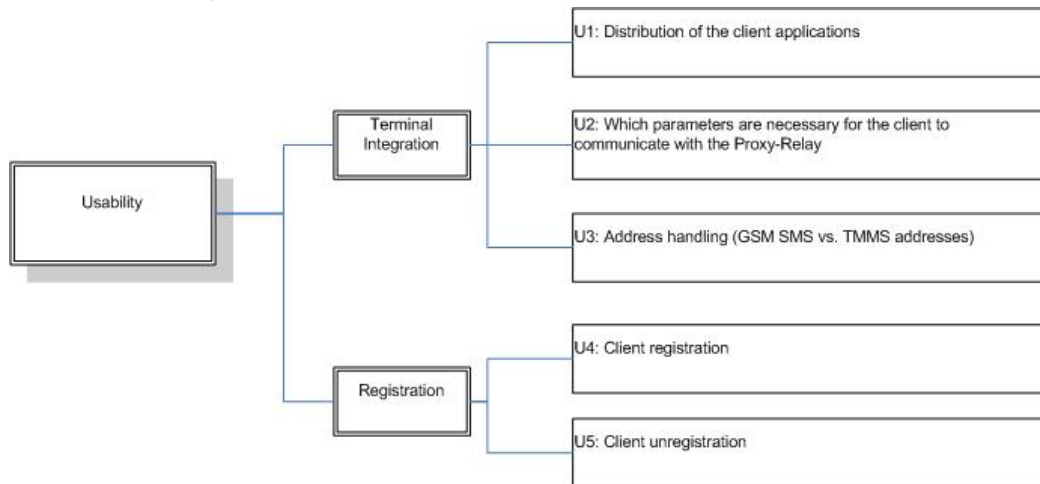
Usability

Terminal Integration

U1: Distribution of the client applications

U2: Which parameters are necessary for the client to communicate with the Proxy-Relay

U3: Address handling (GSM SMS vs. TMMS addresses)

Registration

U4: Client registration

U5: Client unregistration